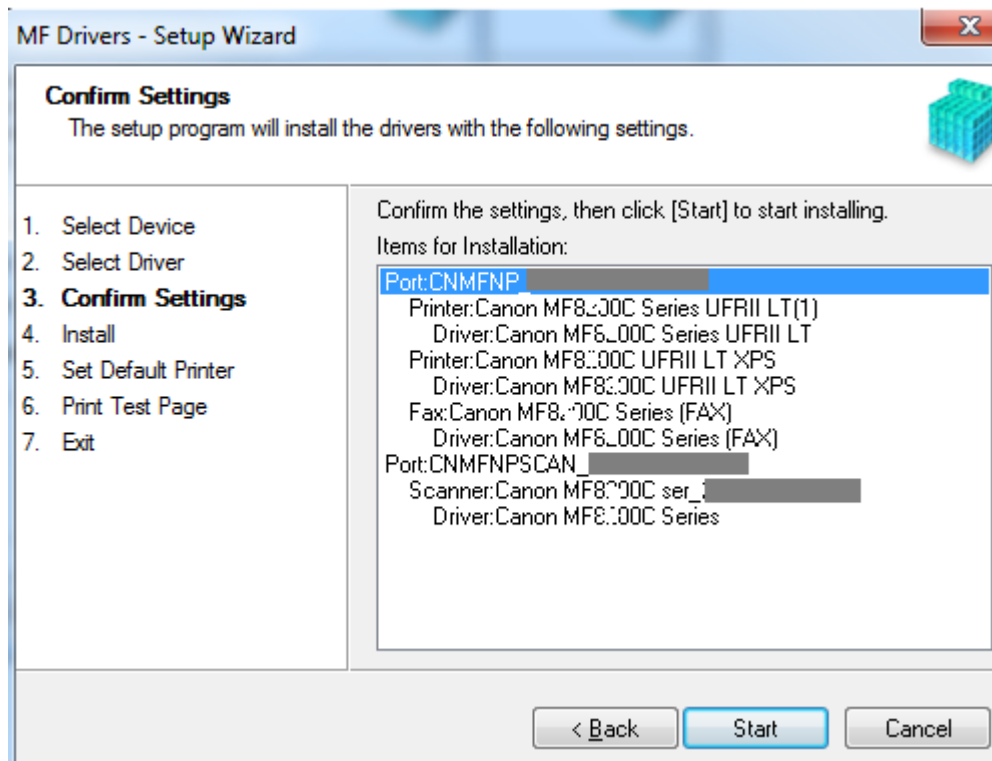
MF Drivers - Setup Wizard

Confirm Settings
The setup program will install the drivers with the following settings.

1. Select Device
2. Select Driver
3. Confirm Settings
4. Install
5. Set Default Printer
6. Print Test Page
7. Exit

Confirm the settings, then click [Start] to start installing.
Items for Installation:

Port:CNMFNP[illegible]
Printer:Canon MF8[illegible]00C Series UFRII LT(1)
Driver:Canon MF8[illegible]00C Series UFRII LT
Printer:Canon MF8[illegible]00C UFRII LT XPS
Driver:Canon MF83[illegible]00C UFRII LT XPS
Fax:Canon MF8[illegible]00C Series (FAX)
Driver:Canon MF8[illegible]00C Series (FAX)
Port:CNMFNPSCAN_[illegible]
Scanner:Canon MF8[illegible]00C ser_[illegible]
Driver:Canon MF8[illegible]00C Series

< Back
Start
Cancel